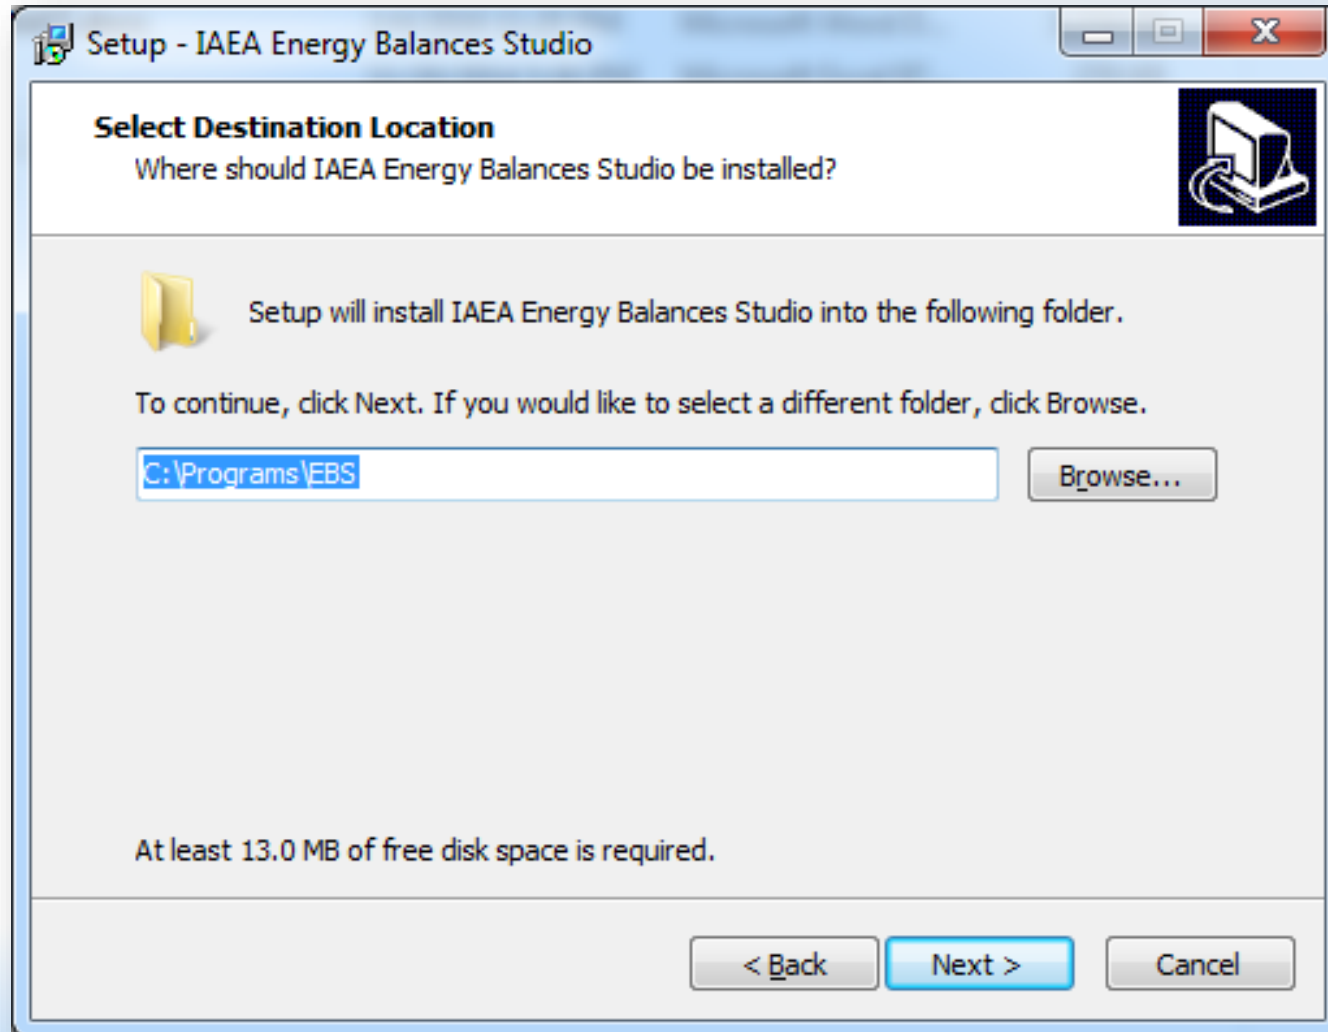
Setup - IAEA Energy Balances Studio

Select Destination Location

Where should IAEA Energy Balances Studio be installed?

Setup will install IAEA Energy Balances Studio into the following folder.

To continue, click Next. If you would like to select a different folder, click Browse.

C:\Programs\EBS

Browse...

At least 13.0 MB of free disk space is required.

< Back

Next >

Cancel